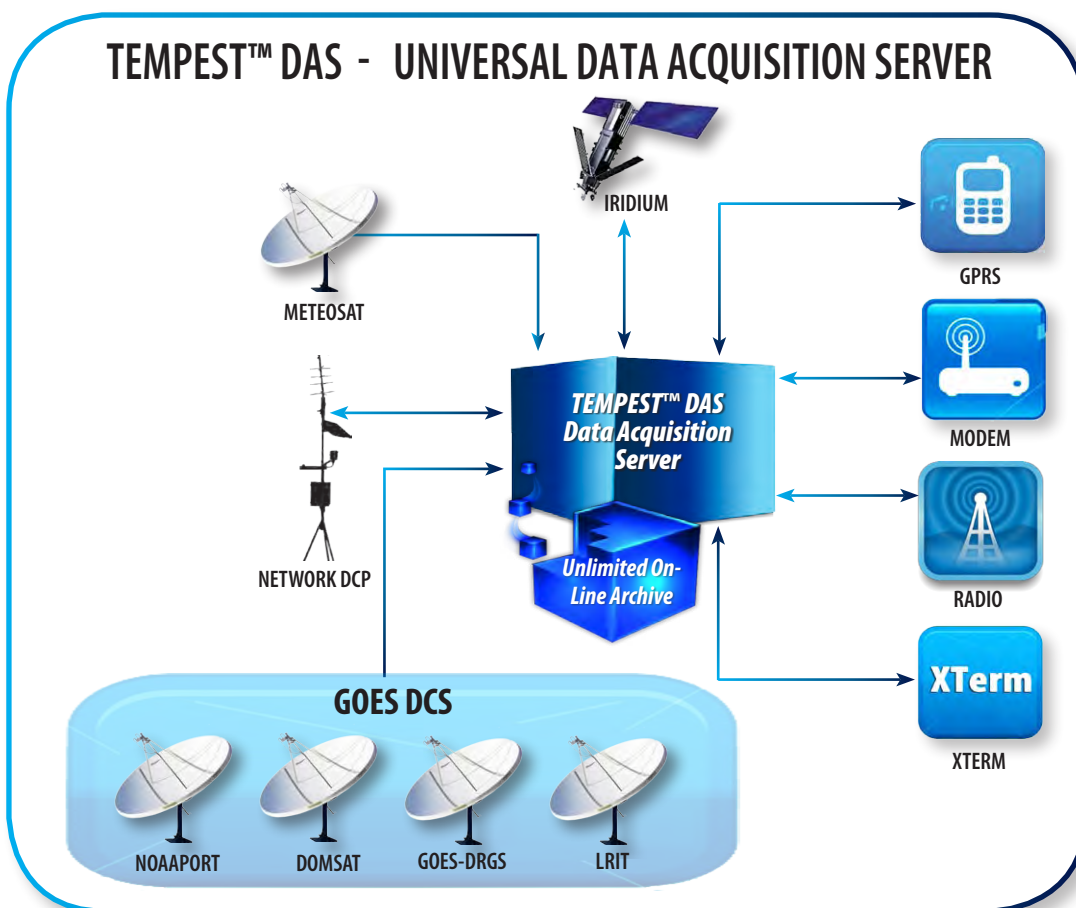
TEMPEST™ DAS - UNIVERSAL DATA ACQUISITION SERVER

IRIDIUM

METEOSAT

GPRS

TEMPEST™ DAS Data Acquisition Server

MODEM

NETWORK DCP

Unlimited On-Line Archive

RADIO

GOES DCS

XTerm

XTERM

NOAAPORT

DOMSAT

GOES-DRGS

LRIT